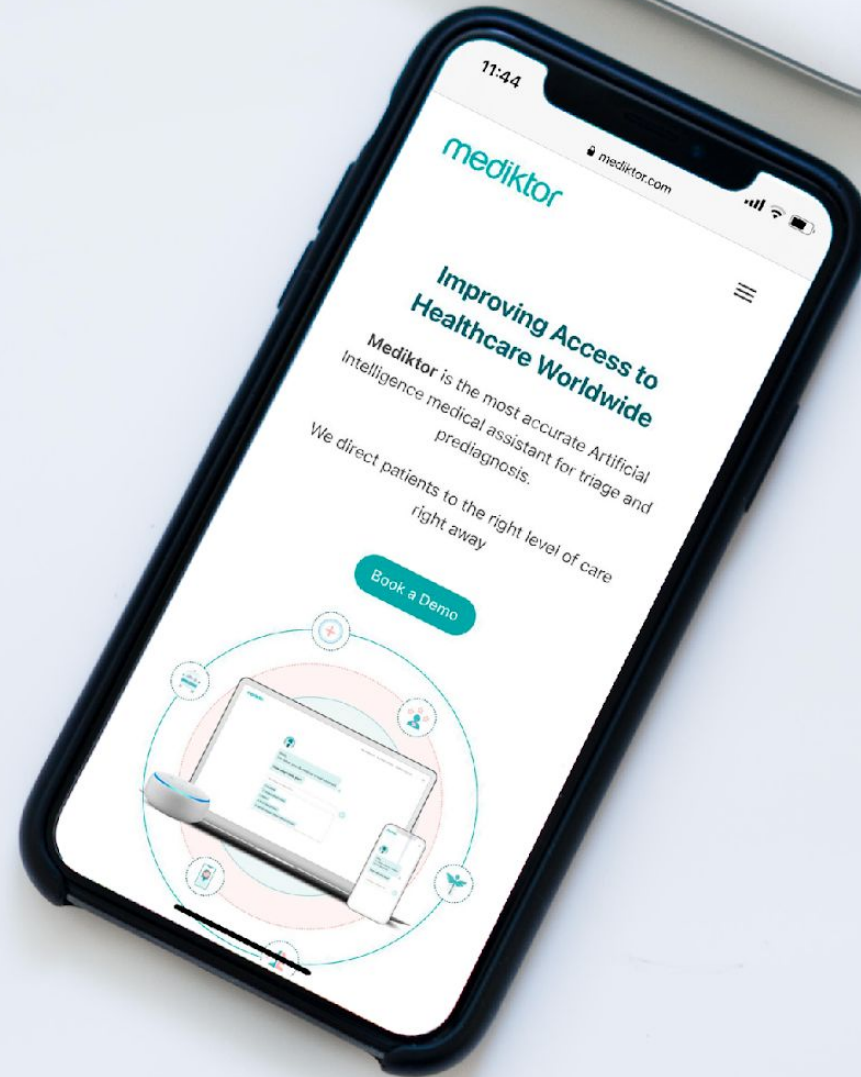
11:44

mediktor.com

mediktor

Improving Access to Healthcare Worldwide

**Mediktor** is the most accurate Artificial Intelligence medical assistant for triage and prediagnosis.

We direct patients to the right level of care right away

Book a Demo